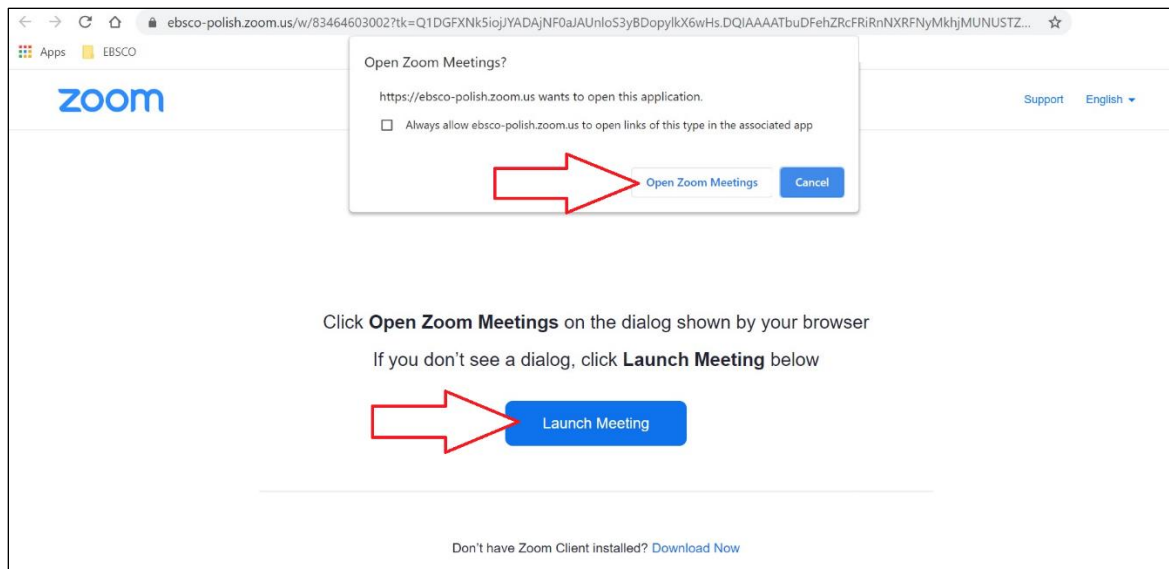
ebsco-polish.zoom.us/w/83464603002?tk=Q1DGFXNk5iojJYADAjNF0aJAUnloS3yBDopylkX6wHs.DQIAAAATbuDFehZRcFRiRnNXRFNyMkhjMUNUSTZ...

Apps EBSCO

zoom

Open Zoom Meetings?

https://ebsco-polish.zoom.us wants to open this application.

Always allow ebsco-polish.zoom.us to open links of this type in the associated app

Open Zoom Meetings Cancel

Support English

Click **Open Zoom Meetings** on the dialog shown by your browser

If you don't see a dialog, click **Launch Meeting** below

Launch Meeting

Don't have Zoom Client installed? Download Now